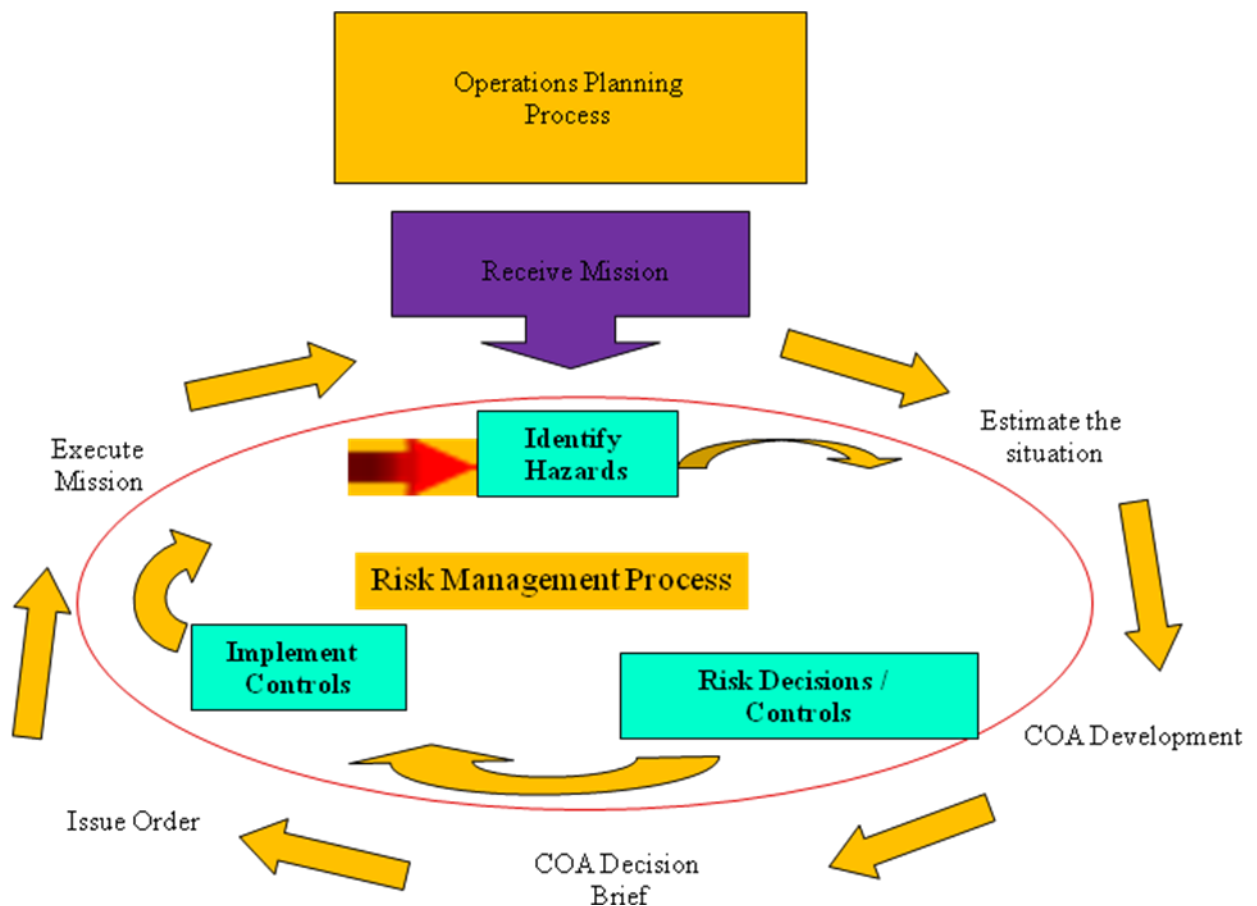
Operations Planning Process

Receive Mission

Estimate the situation

COA Development

COA Decision Brief

Issue Order

Execute Mission

Identify Hazards

Risk Management Process

Implement Controls

Risk Decisions / Controls